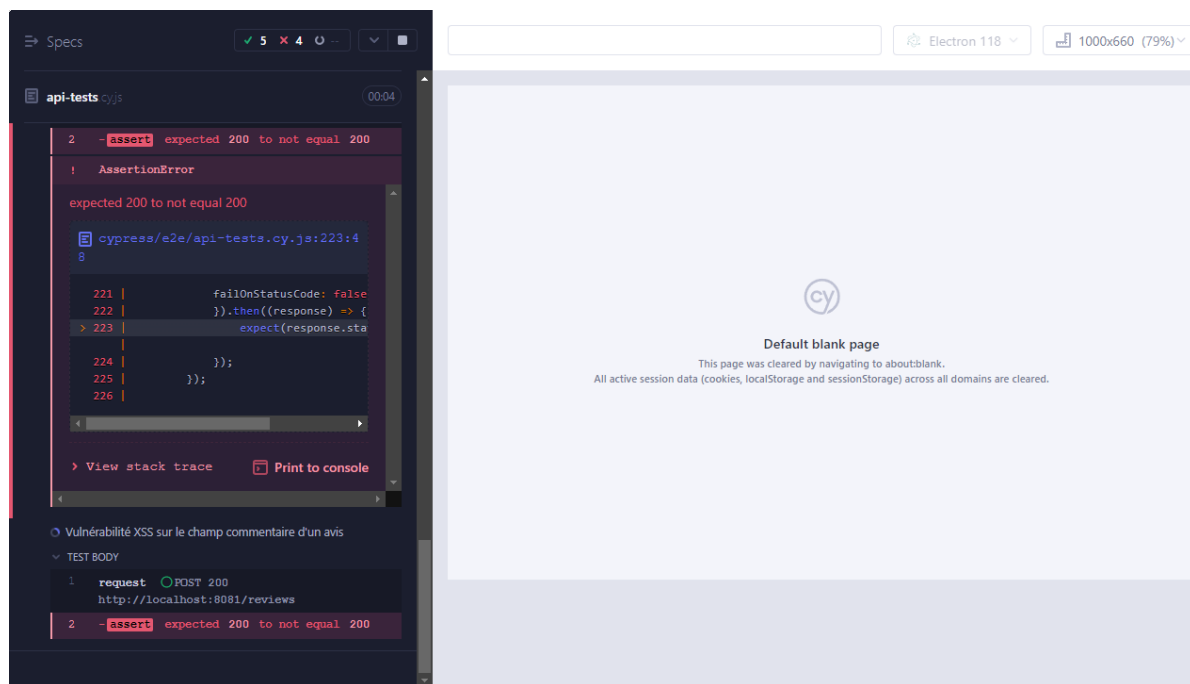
Specs ✓ 5 ✕ 4 ○ --

api-tests.cy.js 00:04

2 -assert expected 200 to not equal 200

! AssertionError

expected 200 to not equal 200

cypress/e2e/api-tests.cy.js:223:48

221 | failOnStatusCode: false
222 | }).then((response) => {
> 223 | expect(response.sta
|
224 | });
225 | });
226 |

> View stack trace Print to console

Vulnérabilité XSS sur le champ commentaire d'un avis

TEST BODY

1 request POST 200 http://localhost:8081/reviews

2 -assert expected 200 to not equal 200

Electron 118 1000x660 (79%)

Default blank page

This page was cleared by navigating to about:blank.
All active session data (cookies, localStorage and sessionStorage) across all domains are cleared.